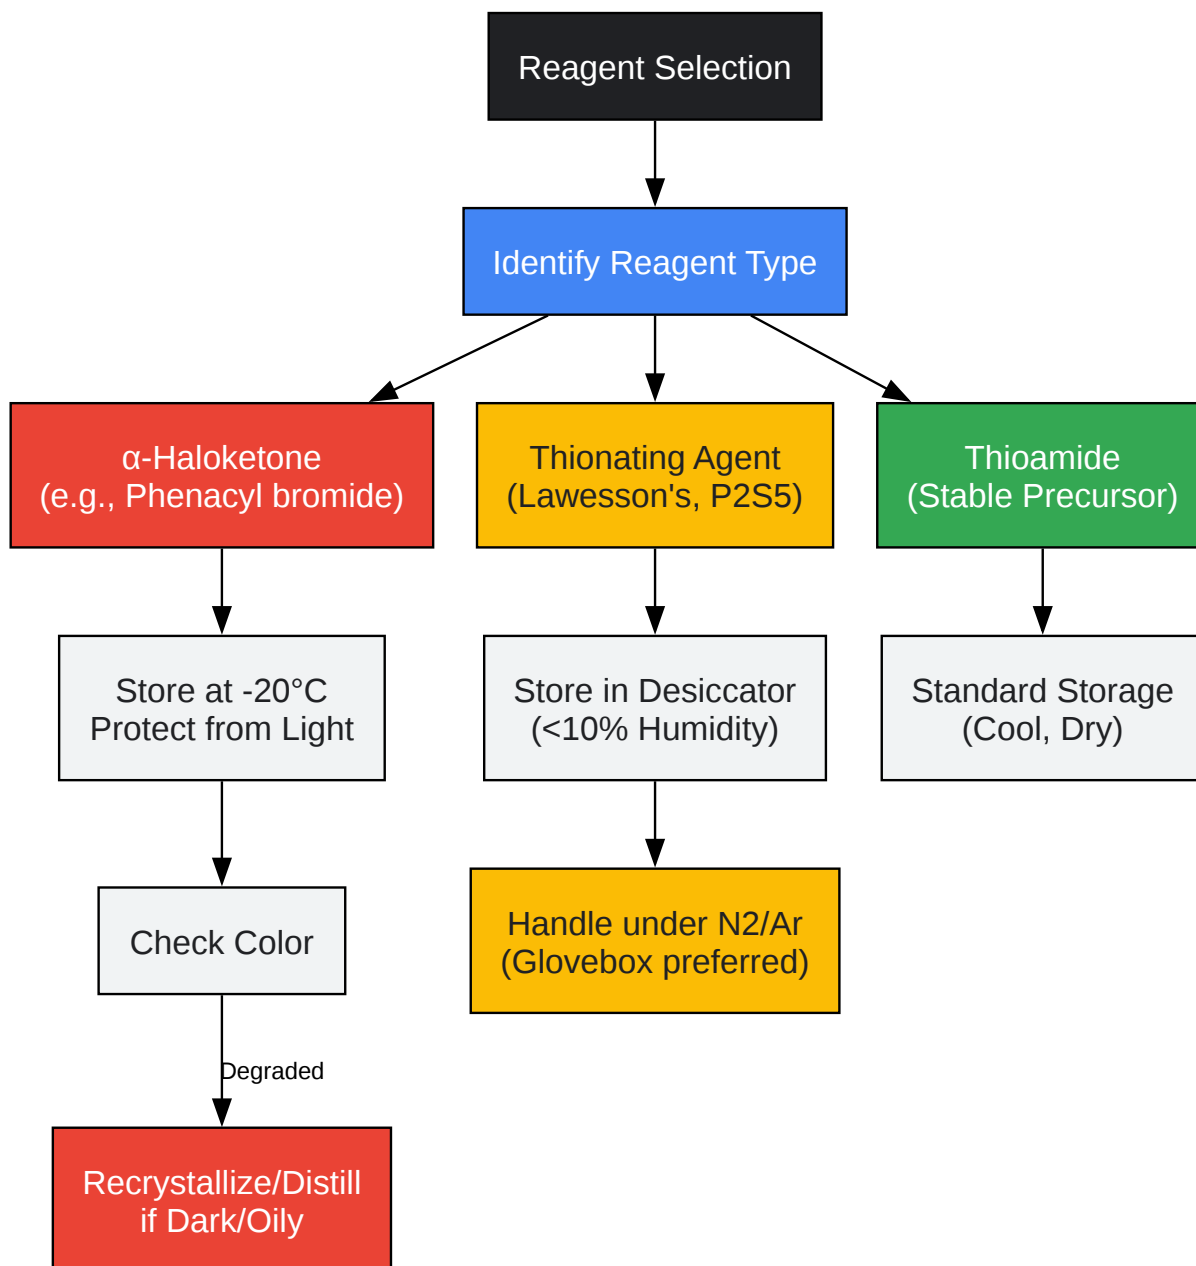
Reagent Selection

Identify Reagent Type

α-Haloketone
(e.g., Phenacyl bromide)

Thionating Agent
(Lawesson's, P2S5)

Thioamide
(Stable Precursor)

Store at -20°C
Protect from Light

Store in Desiccator
(<10% Humidity)

Standard Storage
(Cool, Dry)

Check Color

Handle under N2/Ar
(Glovebox preferred)

Degraded

Recrystallize/Distill
if Dark/Oily